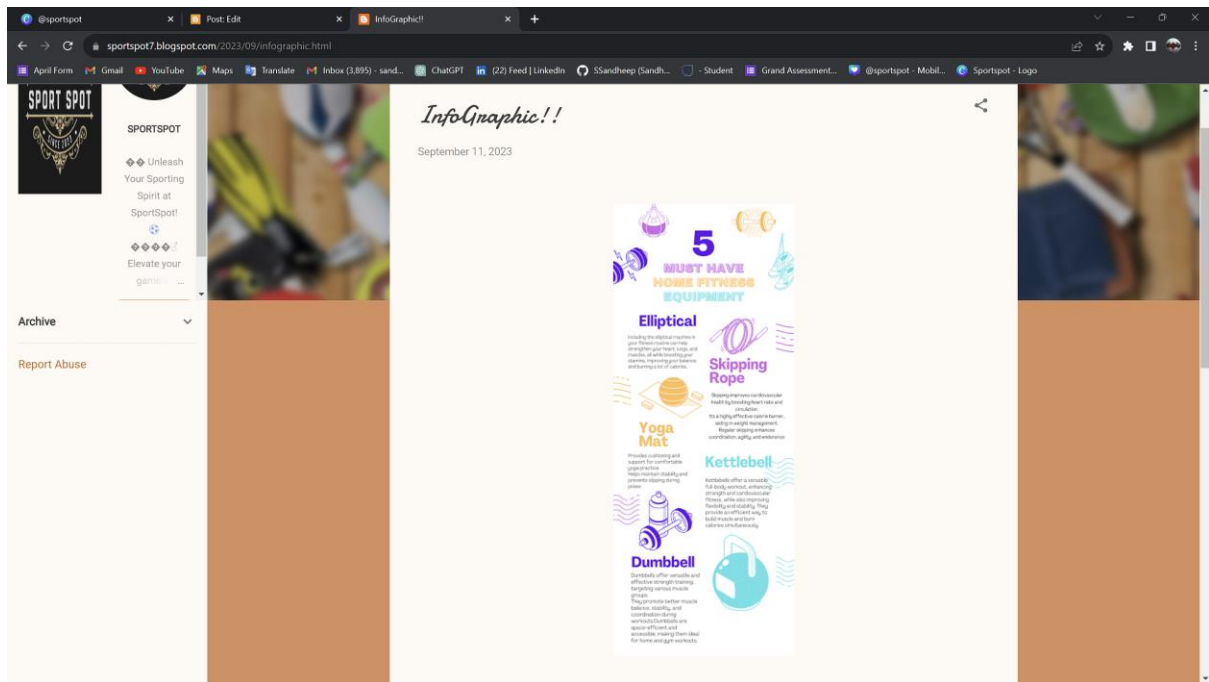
@sportspot | Post: Edit | InfoGraphic!!

sportspot7.blogspot.com/2023/09/infographic.html

April Form | Gmail | YouTube | Maps | Translate | Inbox (3,895) - sand... | ChatGPT | (22) Feed | LinkedIn | SSandheep (Sandh... | - Student | Grand Assessment... | @sportspot - Mobil... | Sportspot - Logo

SPORT SPOT

SPORTSPOT

�� Unleash Your Sporting Spirit at SportSpot! ⚽ ����️ Elevate your game ...

Archive

Report Abuse

InfoGraphic!!

September 11, 2023

5 MUST HAVE HOME FITNESS EQUIPMENT

Elliptical

Including the elliptical machine in your fitness routine can help strengthen your heart, lungs, and muscles, all while boosting your stamina, improving your balance, and burning a lot of calories.

Skipping Rope

Skipping improves cardiovascular health by boosting heart rate and circulation. It's a highly effective calorie burner, aiding in weight management. Regular skipping enhances coordination, agility, and endurance.

Yoga Mat

Provides cushioning and support for comfortable yoga practice. Helps maintain stability and prevents slipping during poses.

Kettlebell

Kettlebells offer a versatile full-body workout, enhancing strength and cardiovascular fitness, while also improving flexibility and stability. They provide an efficient way to build muscle and burn calories simultaneously.

Dumbbell

Dumbbells offer versatile and effective strength training, targeting various muscle groups. They promote better muscle balance, stability, and coordination during workouts. Dumbbells are space-efficient and accessible, making them ideal for home and gym workouts.